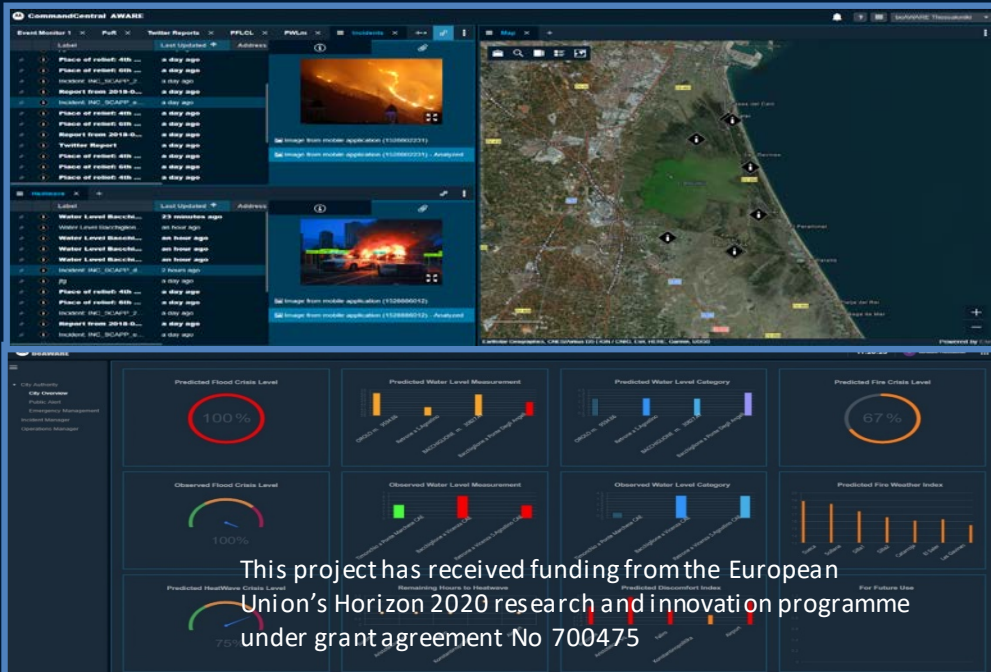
CommandCentral AWARE

Event Monitor 1 PoR Twitter Reports PFLCL PWLm Incidents Map

Label Last Updated Address

Place of relief: 4th ... a day ago
Place of relief: 6th ... a day ago
Incident: INC_SCAPP_2... a day ago
Report from 2018-0... a day ago
Incident: INC_SCAPP_e... a day ago
Place of relief: 4th ... a day ago
Place of relief: 6th ... a day ago
Report from 2018-0... a day ago
Twitter Report a day ago
Place of relief: 4th ... a day ago
Place of relief: 6th ... a day ago
Place of relief: 4th ... a day ago

Image from mobile application (1526802231)
Image from mobile application (1526802231) - Analyzed

Heatwave

Label Last Updated Address

Water Level Bacchi... 23 minutes ago
Water Level Bacchiglion... an hour ago
Water Level Bacchi... an hour ago
Water Level Bacchi... an hour ago
Water Level Bacchi... an hour ago
Incident: INC_SCAPP_d... 2 hours ago
jtg a day ago
Place of relief: 4th ... a day ago
Place of relief: 6th ... a day ago
Incident: INC_SCAPP_2... a day ago
Report from 2018-0... a day ago
Incident: INC_SCAPP_... a day ago

Image from mobile application (1526886012)
Image from mobile application (1526886012) - Analyzed

City Authority
City Overview
Public Alert
Emergency Management
Incident Manager
Operations Manager

Predicted Flood Crisis Level
100%

Predicted Water Level Measurement

Predicted Water Level Category

Predicted Fire Crisis Level
67%

Observed Flood Crisis Level
100%

Observed Water Level Measurement

Observed Water Level Category

Predicted Fire Weather Index

Predicted HeatWave Crisis Level
75%

Remaining Hours to Heatwave

Predicted Discomfort Index

For Future Use

This project has received funding from the European Union's Horizon 2020 research and innovation programme under grant agreement No 700475